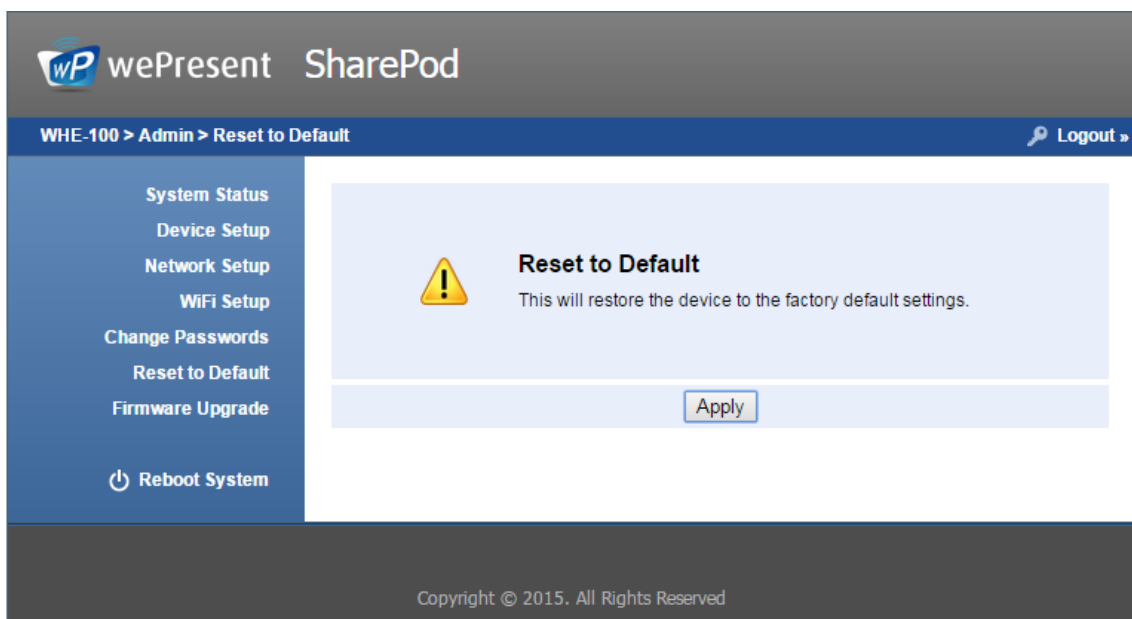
wP wePresent SharePod

WHE-100 > Admin > Reset to Default

Logout »

System Status
Device Setup
Network Setup
WiFi Setup
Change Passwords
Reset to Default
Firmware Upgrade

Reboot System

Reset to Default

This will restore the device to the factory default settings.

Apply

Copyright © 2015. All Rights Reserved